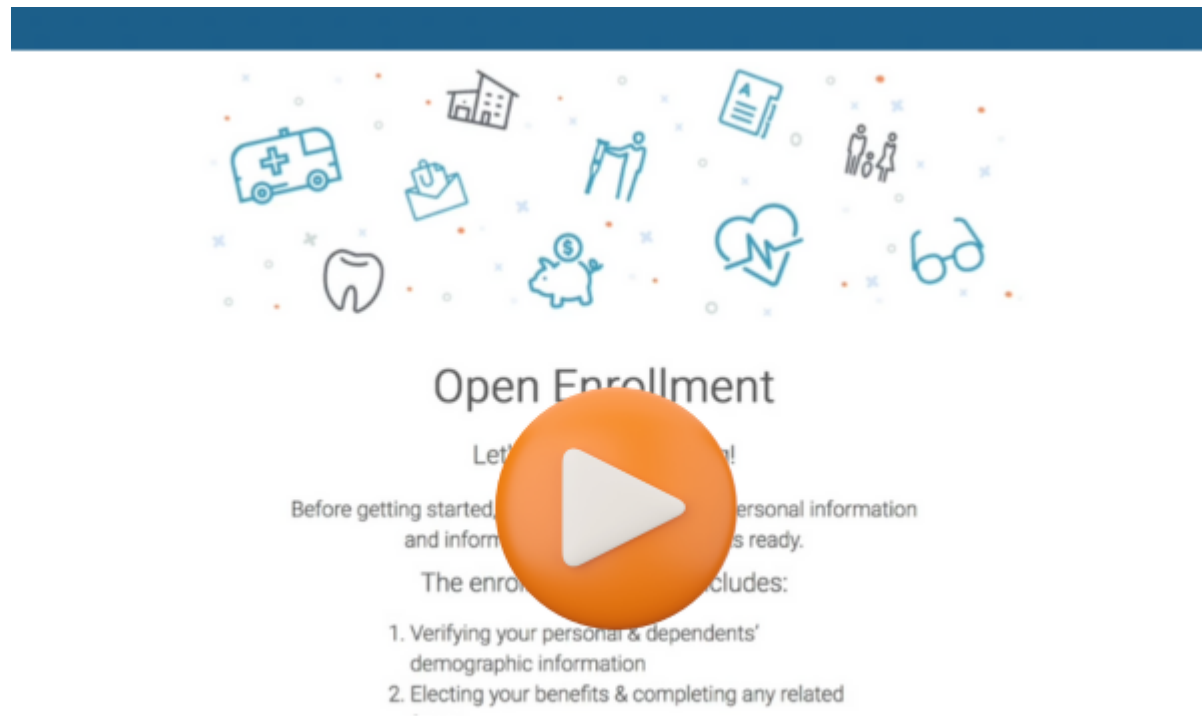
Open Enrollment

Let' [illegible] !

Before getting started, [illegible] personal information and inform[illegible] s ready.

The enro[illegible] cludes:

1. Verifying your personal & dependents' demographic information
2. Electing your benefits & completing any related